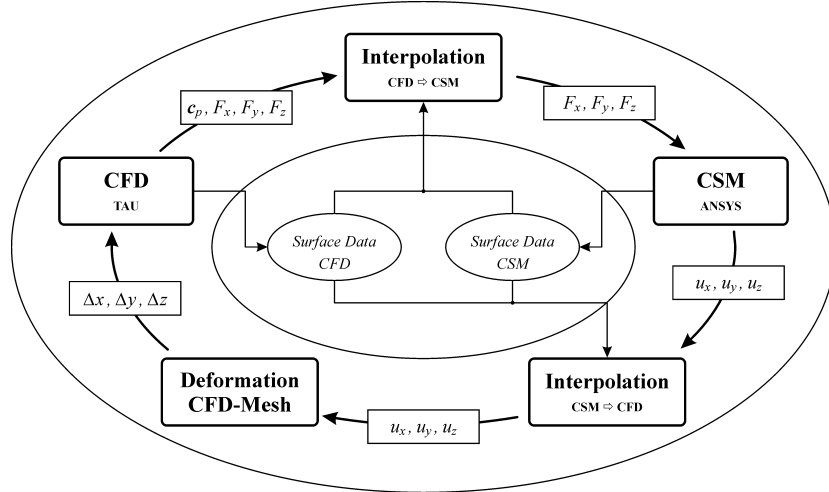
Interpolation
CFD ⇨ CSM

$c_p, F_x, F_y, F_z$

$F_x, F_y, F_z$

CFD
TAU

Surface Data
CFD

Surface Data
CSM

CSM
ANSYS

$\Delta x, \Delta y, \Delta z$

$u_x, u_y, u_z$

Deformation
CFD-Mesh

$u_x, u_y, u_z$

Interpolation
CSM ⇨ CFD